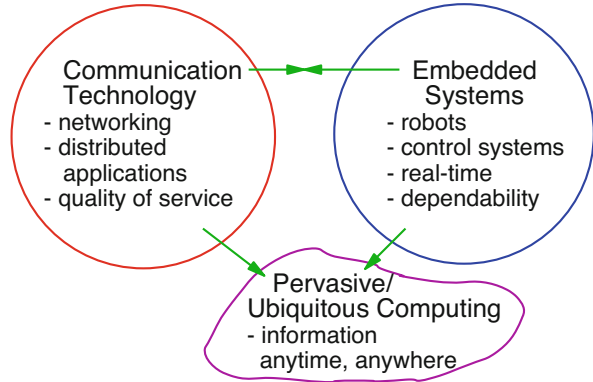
Communication Technology
- networking
- distributed applications
- quality of service

Embedded Systems
- robots
- control systems
- real-time
- dependability

Pervasive/ Ubiquitous Computing
- information anytime, anywhere